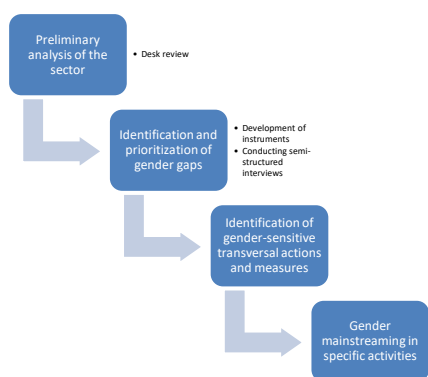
Preliminary analysis of the sector

• Desk review

Identification and prioritization of gender gaps

• Development of instruments
• Conducting semi-structured interviews

Identification of gender-sensitive transversal actions and measures

Gender mainstreaming in specific activities